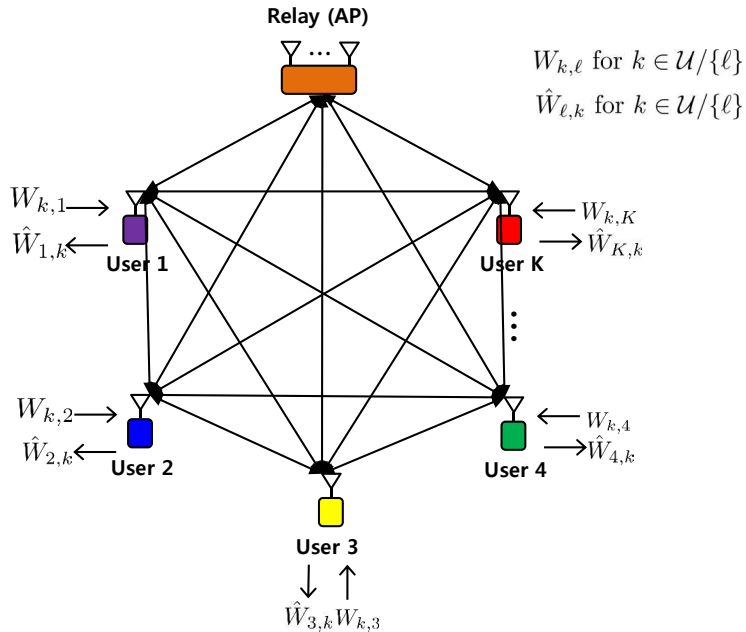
Relay (AP)

$W_{k,\ell}$ for $k \in \mathcal{U}/\{\ell\}$
$\hat{W}_{\ell,k}$ for $k \in \mathcal{U}/\{\ell\}$

$W_{k,1}$
$\hat{W}_{1,k}$
User 1

$W_{k,K}$
$\hat{W}_{K,k}$
User K

$W_{k,2}$
$\hat{W}_{2,k}$
User 2

$W_{k,4}$
$\hat{W}_{4,k}$
User 4

User 3
$\hat{W}_{3,k}$ $W_{k,3}$